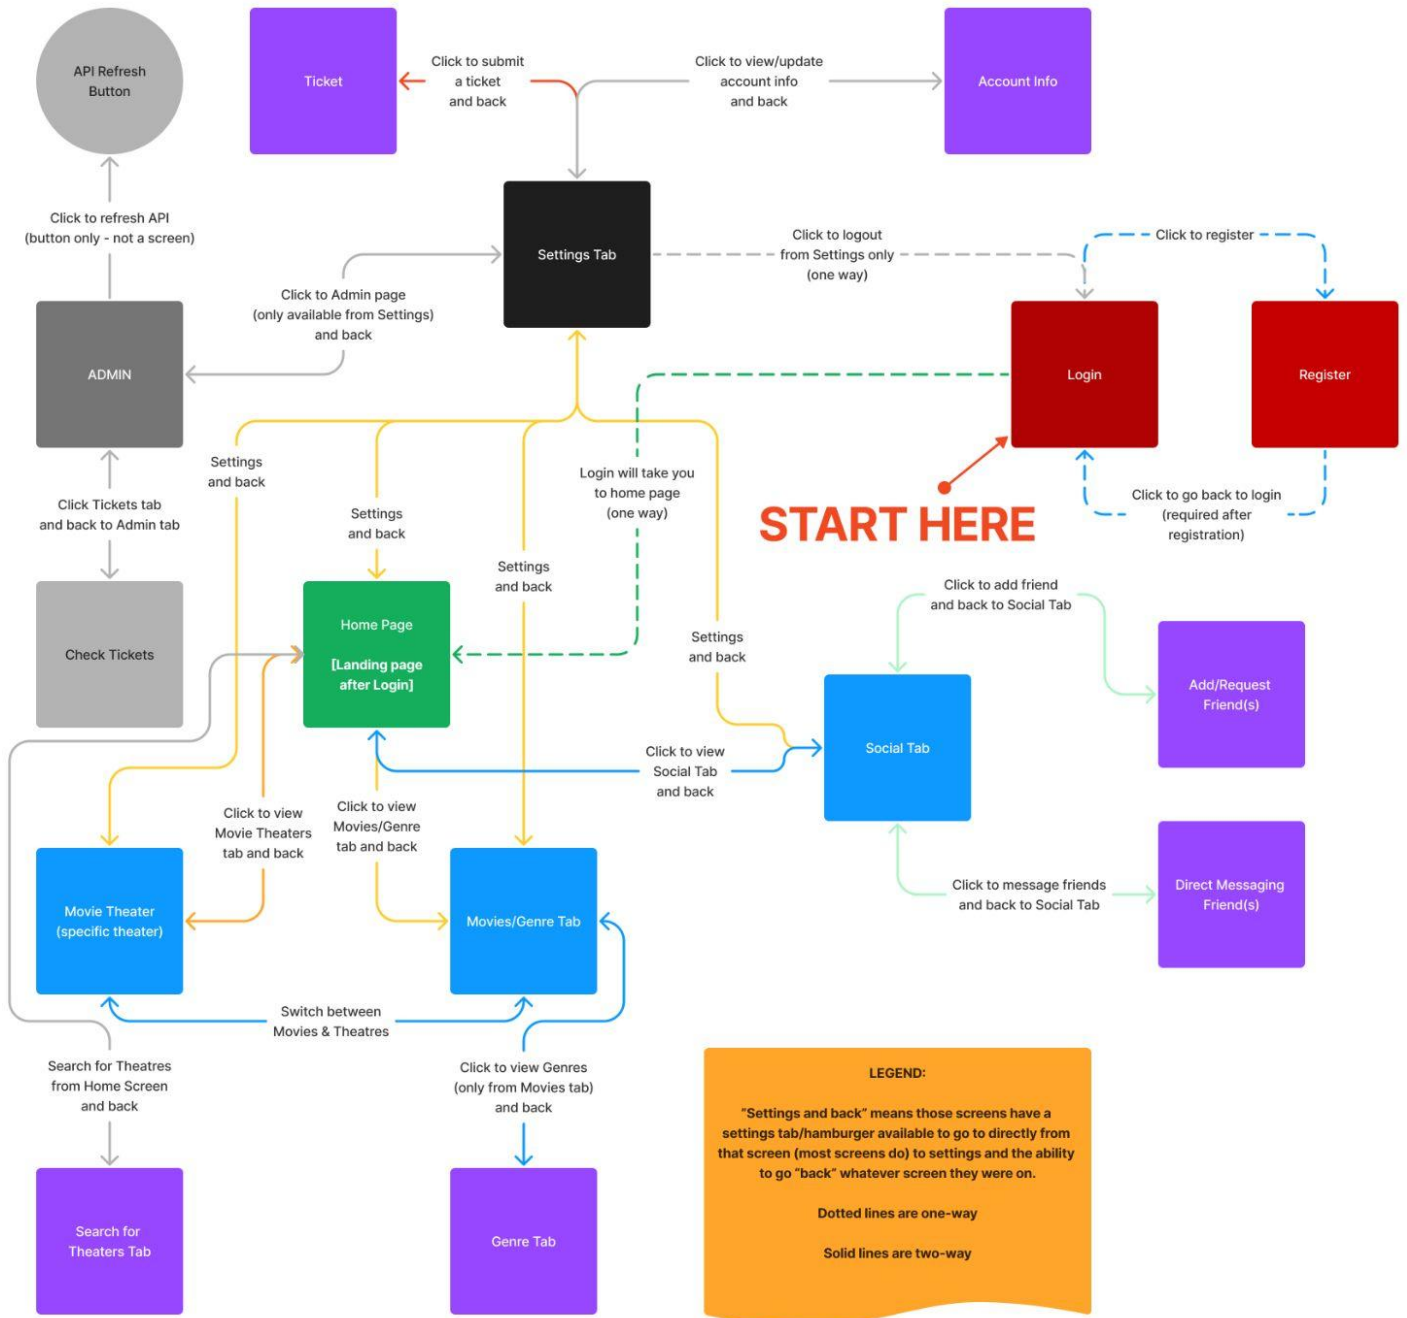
API Refresh Button

Ticket

Click to submit a ticket and back

Click to view/update account info and back

Account Info

Click to refresh API (button only - not a screen)

Settings Tab

Click to logout from Settings only (one way)

Click to register

Click to Admin page (only available from Settings) and back

ADMIN

Login

Register

Settings and back

Login will take you to home page (one way)

Settings and back

Settings and back

START HERE

Click to go back to login (required after registration)

Click Tickets tab and back to Admin tab

Check Tickets

Home Page

[Landing page after Login]

Settings and back

Click to add friend and back to Social Tab

Add/Request Friend(s)

Click to view Social Tab and back

Social Tab

Click to view Movie Theaters tab and back

Click to view Movies/Genre tab and back

Movie Theater (specific theater)

Movies/Genre Tab

Click to message friends and back to Social Tab

Direct Messaging Friend(s)

Switch between Movies & Theatres

Search for Theatres from Home Screen and back

Click to view Genres (only from Movies tab) and back

LEGEND:

"Settings and back" means those screens have a settings tab/hamburger available to go to directly from that screen (most screens do) to settings and the ability to go "back" whatever screen they were on.

Dotted lines are one-way

Solid lines are two-way

Search for Theaters Tab

Genre Tab